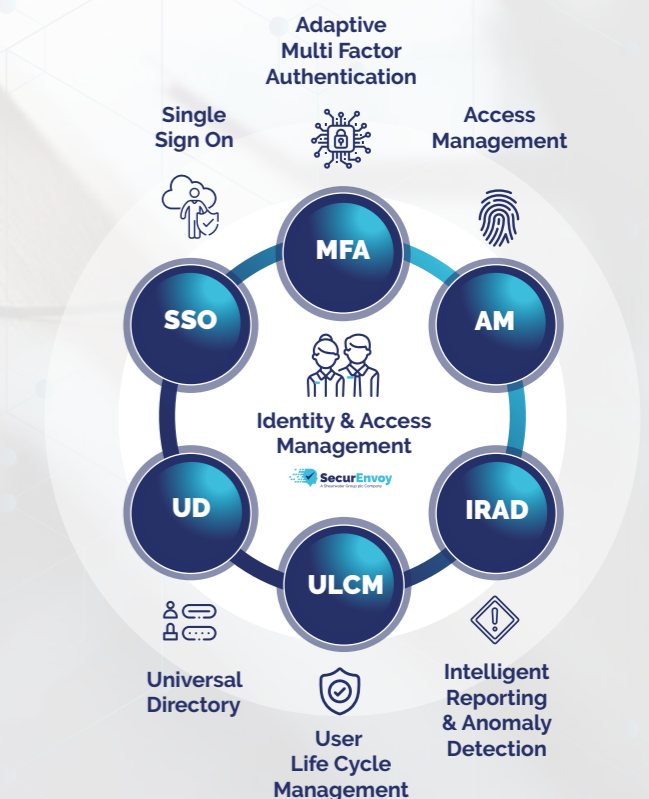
Adaptive Multi Factor Authentication

Single Sign On

Access Management

MFA

SSO

AM

Identity & Access Management

SecurEnvoy
A Shearwater Group plc Company

UD

IRAD

ULCM

Universal Directory

Intelligent Reporting & Anomaly Detection

User Life Cycle Management